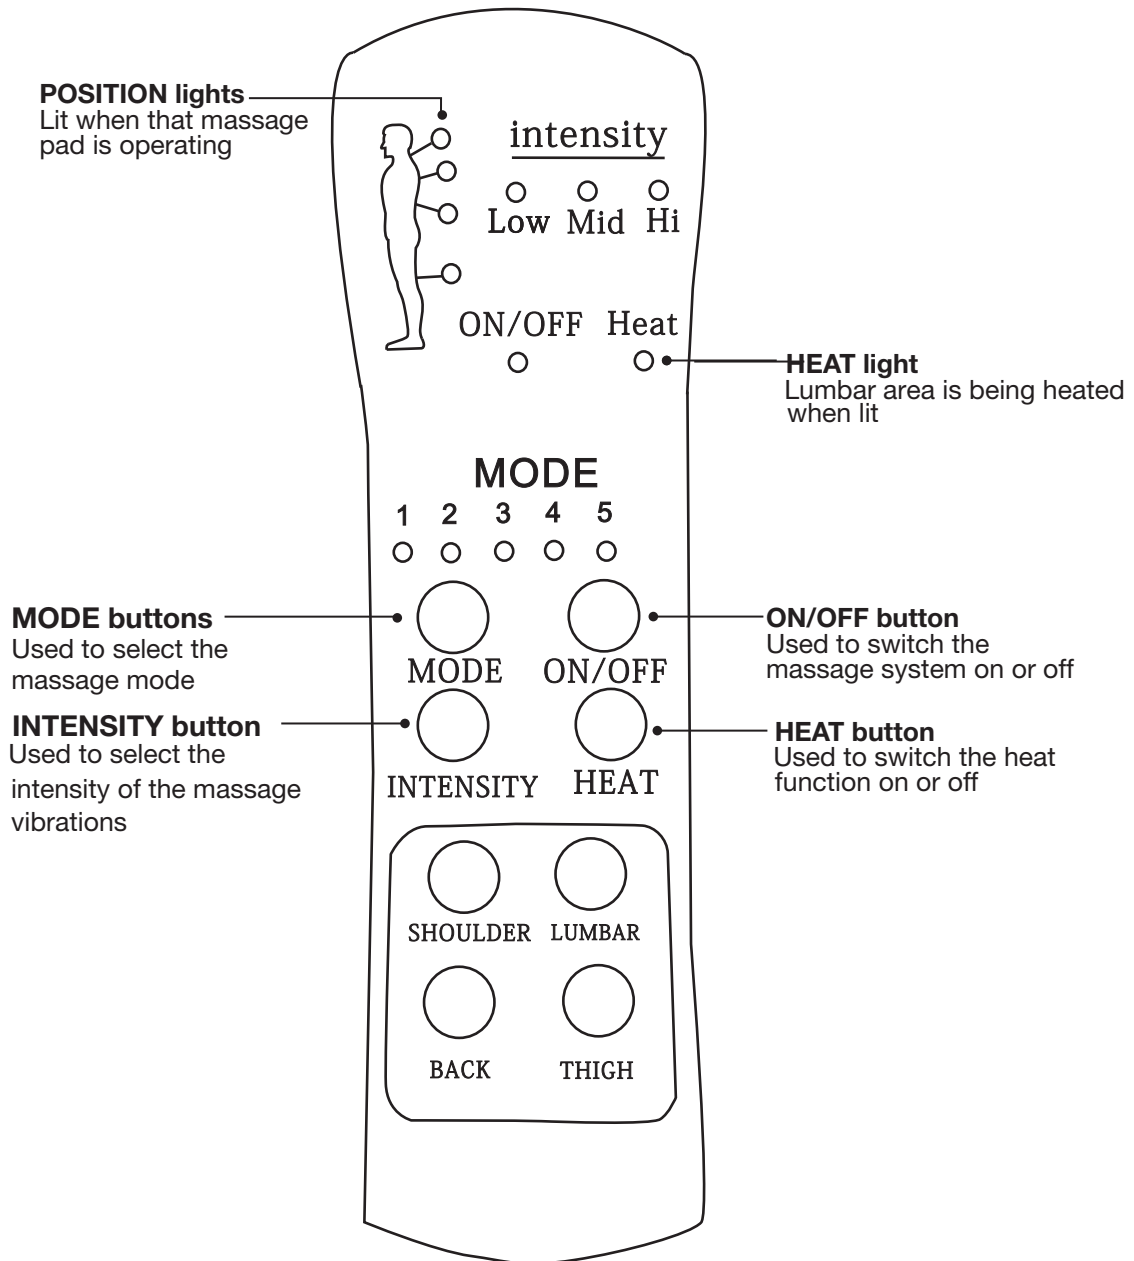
POSITION lights
Lit when that massage pad is operating

intensity

Low Mid Hi

ON/OFF Heat

HEAT light
Lumbar area is being heated when lit

MODE

1 2 3 4 5

MODE buttons
Used to select the massage mode

MODE ON/OFF

ON/OFF button
Used to switch the massage system on or off

INTENSITY button
Used to select the intensity of the massage vibrations

INTENSITY HEAT

HEAT button
Used to switch the heat function on or off

SHOULDER LUMBAR

BACK THIGH